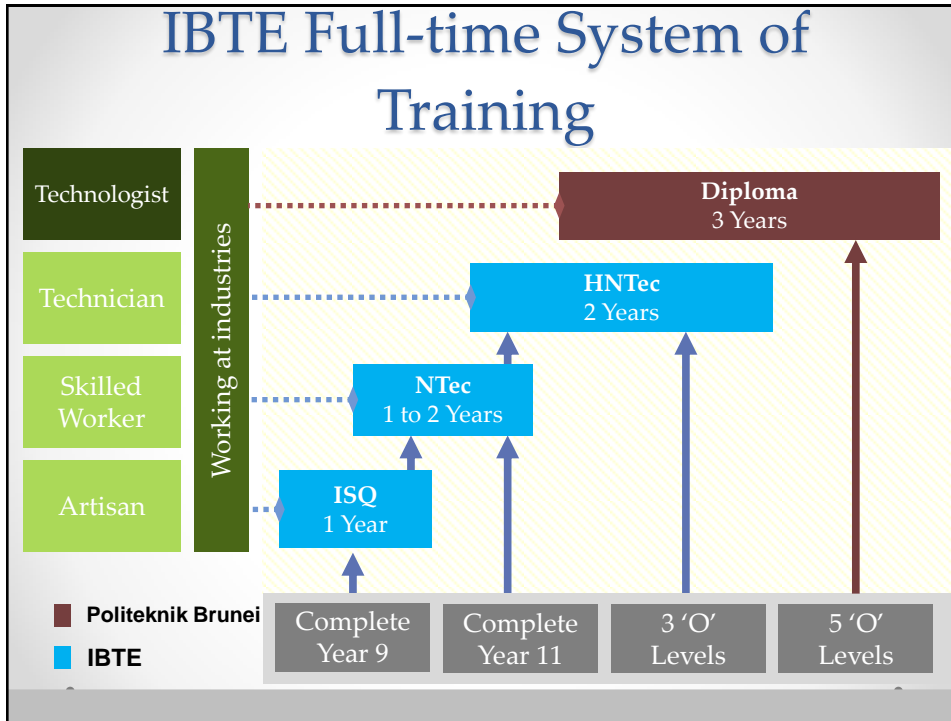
IBTE Full-time System of Training

Technologist

Technician

Skilled Worker

Artisan

Working at industries

Diploma
3 Years

HNTec
2 Years

NTec
1 to 2 Years

ISQ
1 Year

Politeknik Brunei

IBTE

Complete Year 9

Complete Year 11

3 'O' Levels

5 'O' Levels